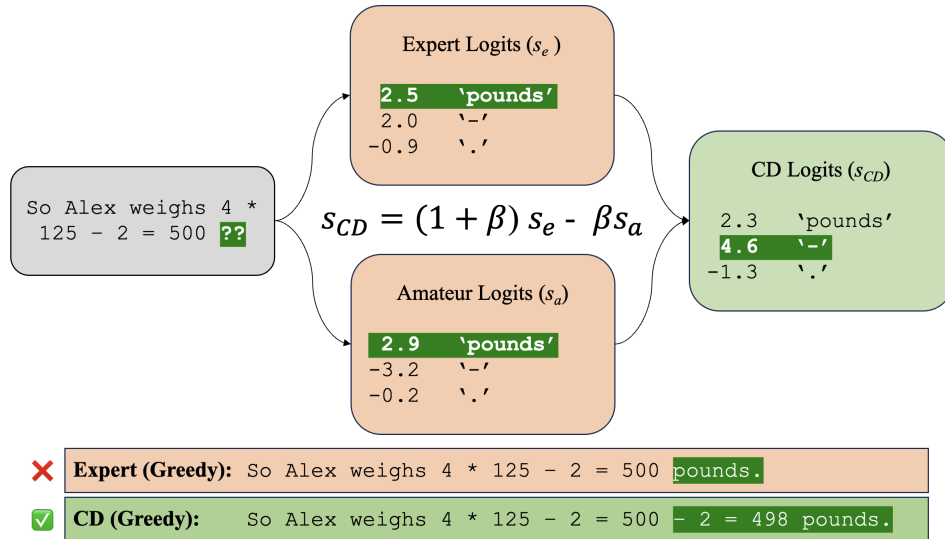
So Alex weighs 4 * 125 – 2 = 500 ??

Expert Logits ($s_e$)

2.5 'pounds'
2.0 '-'
-0.9 '.'

$s_{CD} = (1 + \beta)\, s_e - \beta s_a$

Amateur Logits ($s_a$)

2.9 'pounds'
-3.2 '-'
-0.2 '.'

CD Logits ($s_{CD}$)

2.3 'pounds'
4.6 '-'
-1.3 '.'

Expert (Greedy): So Alex weighs 4 * 125 – 2 = 500 pounds.

CD (Greedy): So Alex weighs 4 * 125 – 2 = 500 – 2 = 498 pounds.